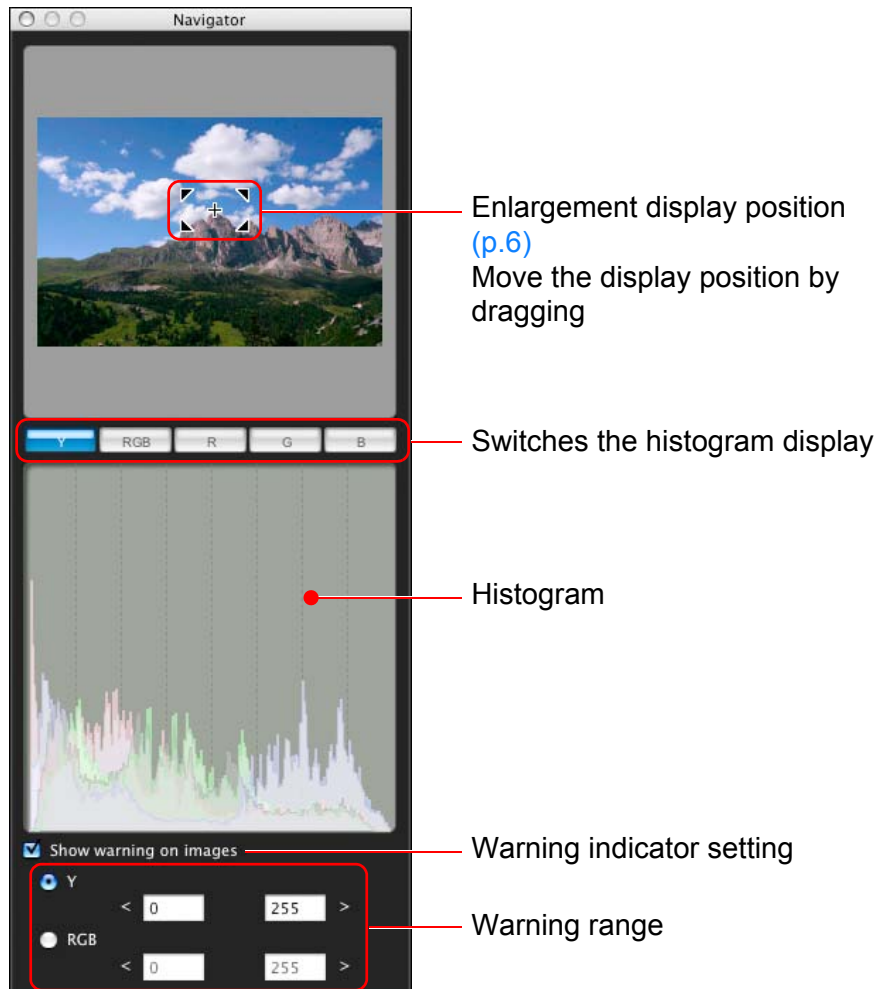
Navigator

Enlargement display position (p.6)
Move the display position by dragging

Y RGB R G B

Switches the histogram display

Histogram

Show warning on images

Warning indicator setting

Y
< 0 255 >
RGB
< 0 255 >

Warning range